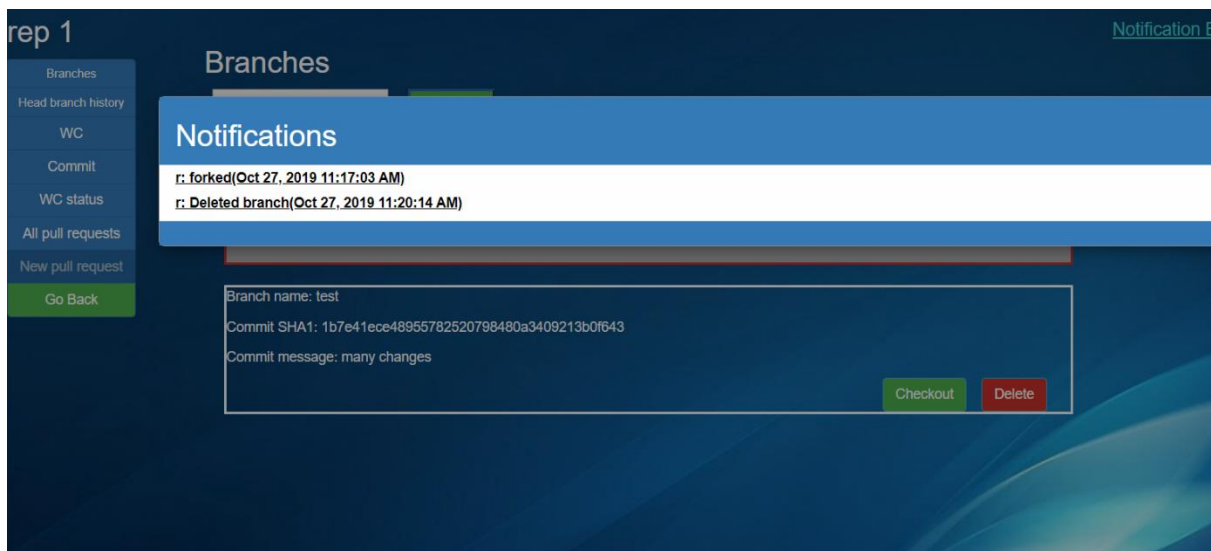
rep 1

Notification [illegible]

Branches
Head branch history
WC
Commit
WC status
All pull requests
New pull request
Go Back

Branches

Notifications

r: forked(Oct 27, 2019 11:17:03 AM)
r: Deleted branch(Oct 27, 2019 11:20:14 AM)

Branch name: test

Commit SHA1: 1b7e41ece48955782520798480a3409213b0f643

Commit message: many changes

Checkout
Delete